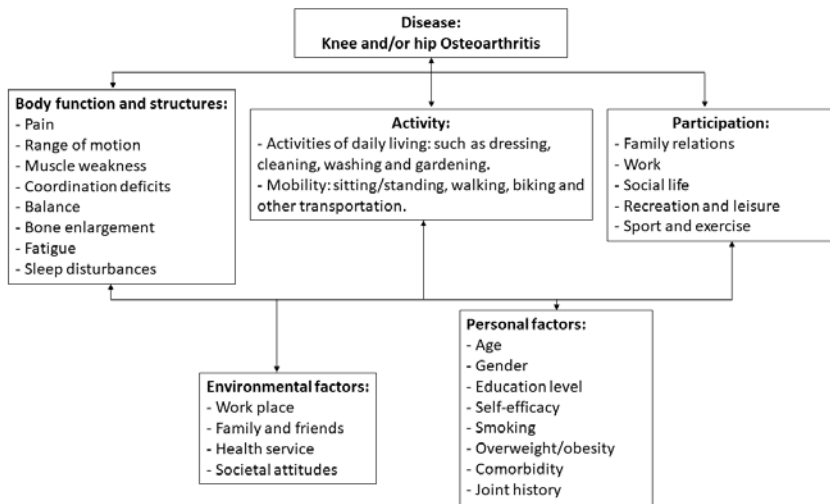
**Disease:**
**Knee and/or hip Osteoarthritis**

**Body function and structures:**
- Pain
- Range of motion
- Muscle weakness
- Coordination deficits
- Balance
- Bone enlargement
- Fatigue
- Sleep disturbances

**Activity:**
- Activities of daily living: such as dressing, cleaning, washing and gardening.
- Mobility: sitting/standing, walking, biking and other transportation.

**Participation:**
- Family relations
- Work
- Social life
- Recreation and leisure
- Sport and exercise

**Environmental factors:**
- Work place
- Family and friends
- Health service
- Societal attitudes

**Personal factors:**
- Age
- Gender
- Education level
- Self-efficacy
- Smoking
- Overweight/obesity
- Comorbidity
- Joint history